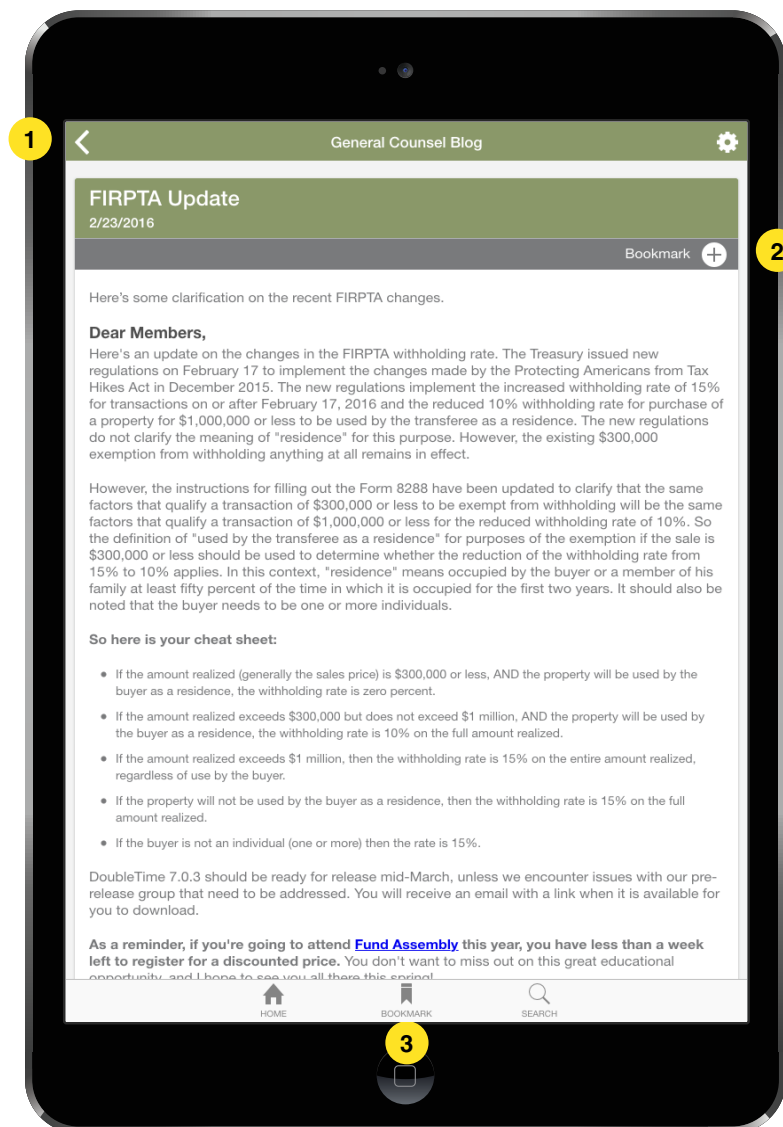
1

General Counsel Blog

FIRPTA Update
2/23/2016

Bookmark

2

Here's some clarification on the recent FIRPTA changes.

Dear Members,
Here's an update on the changes in the FIRPTA withholding rate. The Treasury issued new regulations on February 17 to implement the changes made by the Protecting Americans from Tax Hikes Act in December 2015. The new regulations implement the increased withholding rate of 15% for transactions on or after February 17, 2016 and the reduced 10% withholding rate for purchase of a property for $1,000,000 or less to be used by the transferee as a residence. The new regulations do not clarify the meaning of "residence" for this purpose. However, the existing $300,000 exemption from withholding anything at all remains in effect.

However, the instructions for filling out the Form 8288 have been updated to clarify that the same factors that qualify a transaction of $300,000 or less to be exempt from withholding will be the same factors that qualify a transaction of $1,000,000 or less for the reduced withholding rate of 10%. So the definition of "used by the transferee as a residence" for purposes of the exemption if the sale is $300,000 or less should be used to determine whether the reduction of the withholding rate from 15% to 10% applies. In this context, "residence" means occupied by the buyer or a member of his family at least fifty percent of the time in which it is occupied for the first two years. It should also be noted that the buyer needs to be one or more individuals.

So here is your cheat sheet:

- If the amount realized (generally the sales price) is $300,000 or less, AND the property will be used by the buyer as a residence, the withholding rate is zero percent.
- If the amount realized exceeds $300,000 but does not exceed $1 million, AND the property will be used by the buyer as a residence, the withholding rate is 10% on the full amount realized.
- If the amount realized exceeds $1 million, then the withholding rate is 15% on the entire amount realized, regardless of use by the buyer.
- If the property will not be used by the buyer as a residence, then the withholding rate is 15% on the full amount realized.
- If the buyer is not an individual (one or more) then the rate is 15%.

DoubleTime 7.0.3 should be ready for release mid-March, unless we encounter issues with our pre-release group that need to be addressed. You will receive an email with a link when it is available for you to download.

As a reminder, if you're going to attend Fund Assembly this year, you have less than a week left to register for a discounted price. You don't want to miss out on this great educational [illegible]

HOME BOOKMARK SEARCH

3